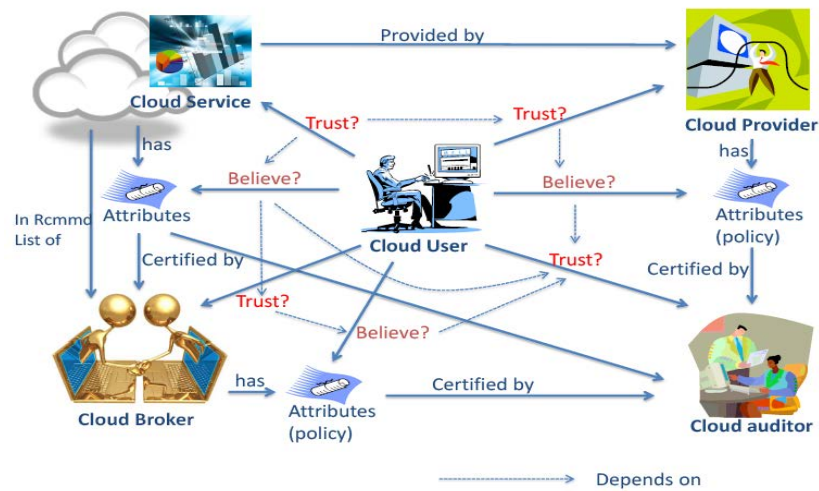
Cloud Service

Provided by

Cloud Provider

has

Trust?

Trust?

has

In Rcmmd List of

Believe?

Believe?

Attributes

Cloud User

Attributes (policy)

Certified by

Trust?

Certified by

Trust?

Believe?

has

Cloud Broker

Attributes (policy)

Certified by

Cloud auditor

Depends on